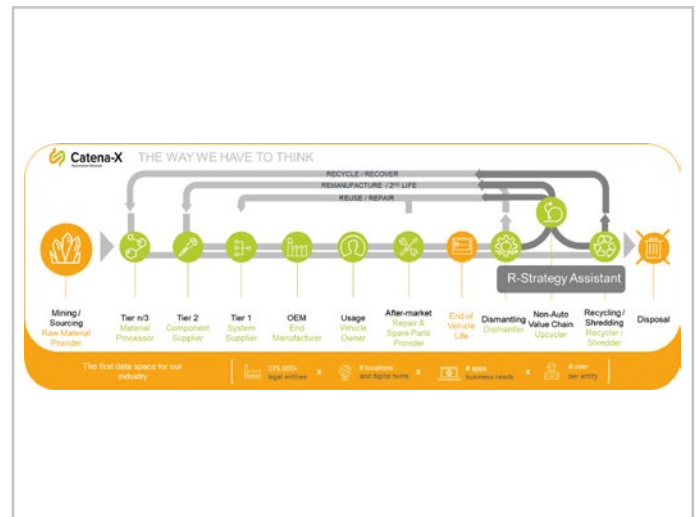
Catena-X Automotive Network

THE WAY WE HAVE TO THINK

RECYCLE / RECOVER

REMANUFACTURE / 2$^{nd}$ LIFE

REUSE / REPAIR

R-Strategy Assistant

Mining / Sourcing
Raw Material Provider

Tier n/3
Material Processor

Tier 2
Component Supplier

Tier 1
System Supplier

OEM
End Manufacturer

Usage
Vehicle Owner

After-market
Repair & Spare Parts Provider

End of Vehicle Life

Dismantling
Dismantler

Non-Auto Value Chain
Upcycler

Recycling / Shredding
Recycler / Shredder

Disposal

The first data space for our industry

275.000+ legal entities

# locations and digital twins

# apps business needs

# user per entity